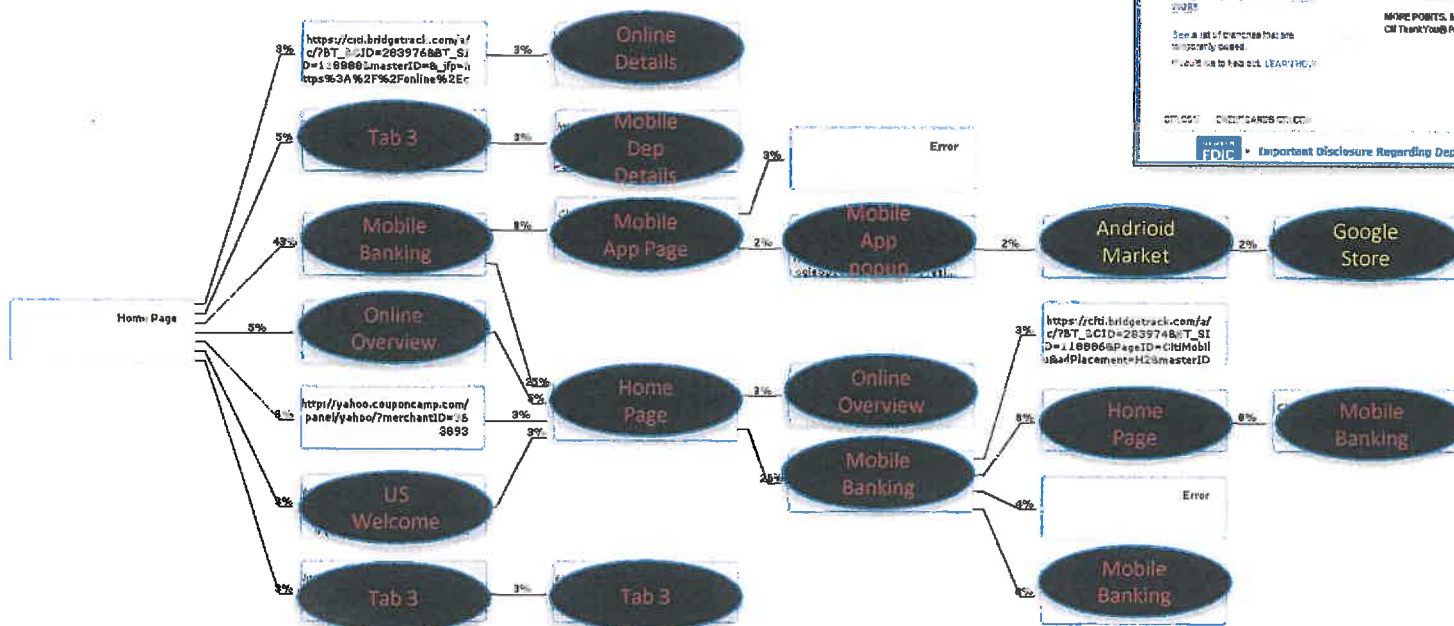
Home Page

3%
https://citi.bridgetrack.com/a/c/?BT_SCID=2839768BT_SID=1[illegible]8888&masterID=&_jfp=https%3A%2F%2Fonline%2Ec
3%
Online Details

5%
Tab 3
3%
Mobile Dep Details

43%
Mobile Banking
8%
Mobile App Page
3%
Error
2%
Mobile App popup
2%
Andrioid Market
2%
Google Store

5%
Online Overview

25%
8%
Home Page
3%
Online Overview

8%
http://yahoo.couponcamp.com/panel/yahoo/?merchantID=263893
3%
3%

3%
US Welcome

25%
Mobile Banking
3%
https://citi.bridgetrack.com/a/c/?BT_SCID=283974&BT_SID=118886&PageID=CitiMobil&AdPlacement=H2&masterID
8%
Home Page
8%
Mobile Banking
4%
Error
4%
Mobile Banking

3%
Tab 3
3%
Tab 3

See a list of branches that are temporarily closed.
If you'd like to find out, LEARN HOW
MORE POINTS. M
Citi ThankYou® R
CITI.COM CREDIT CARDS CITI.COM
FDIC
Important Disclosure Regarding Dep